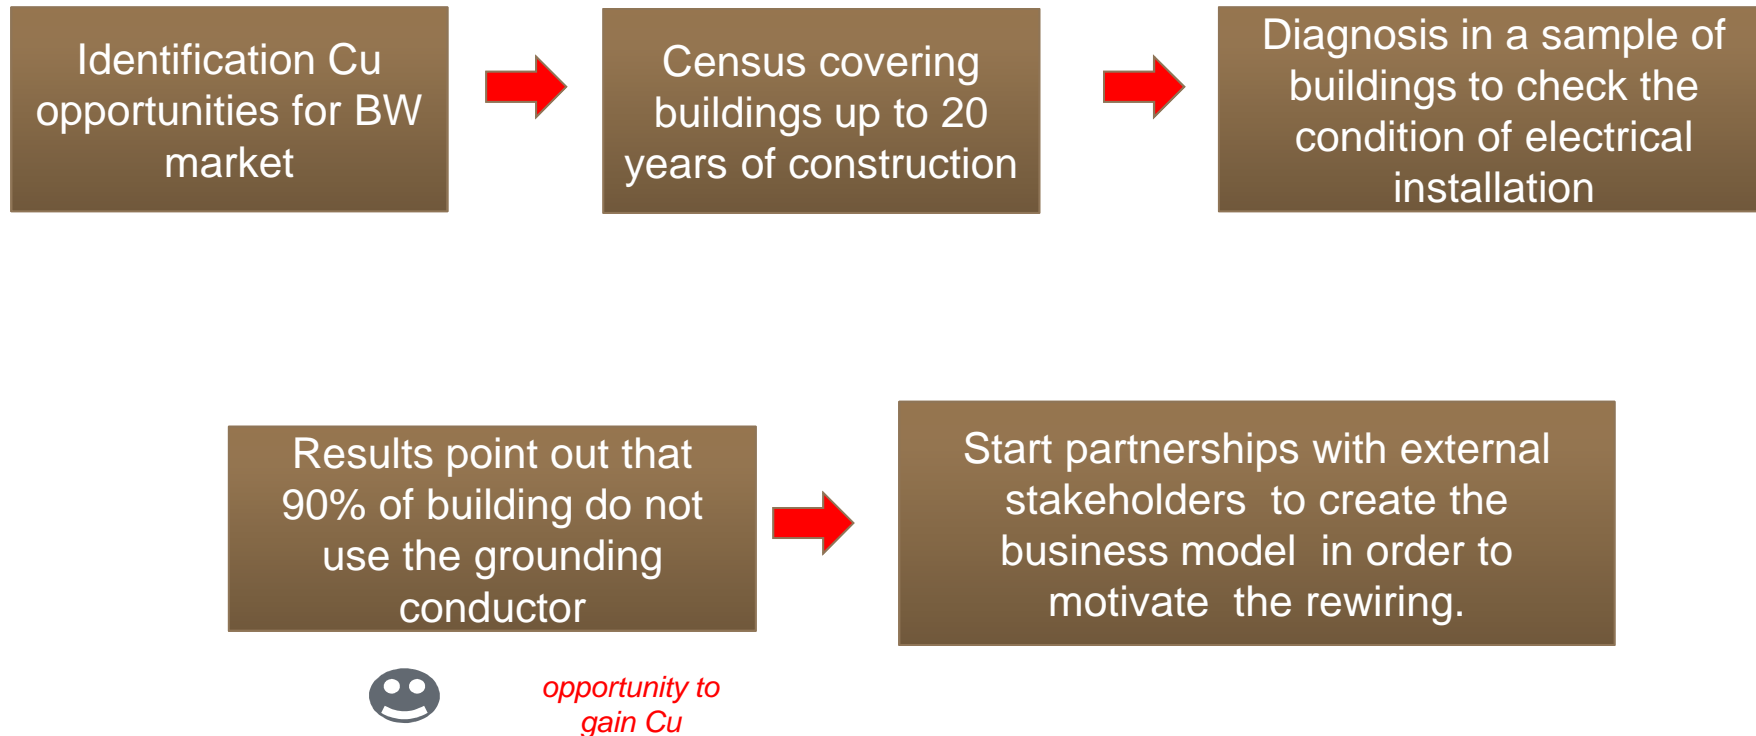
Identification Cu opportunities for BW market

Census covering buildings up to 20 years of construction

Diagnosis in a sample of buildings to check the condition of electrical installation

Results point out that 90% of building do not use the grounding conductor

Start partnerships with external stakeholders to create the business model in order to motivate the rewiring.

opportunity to gain Cu